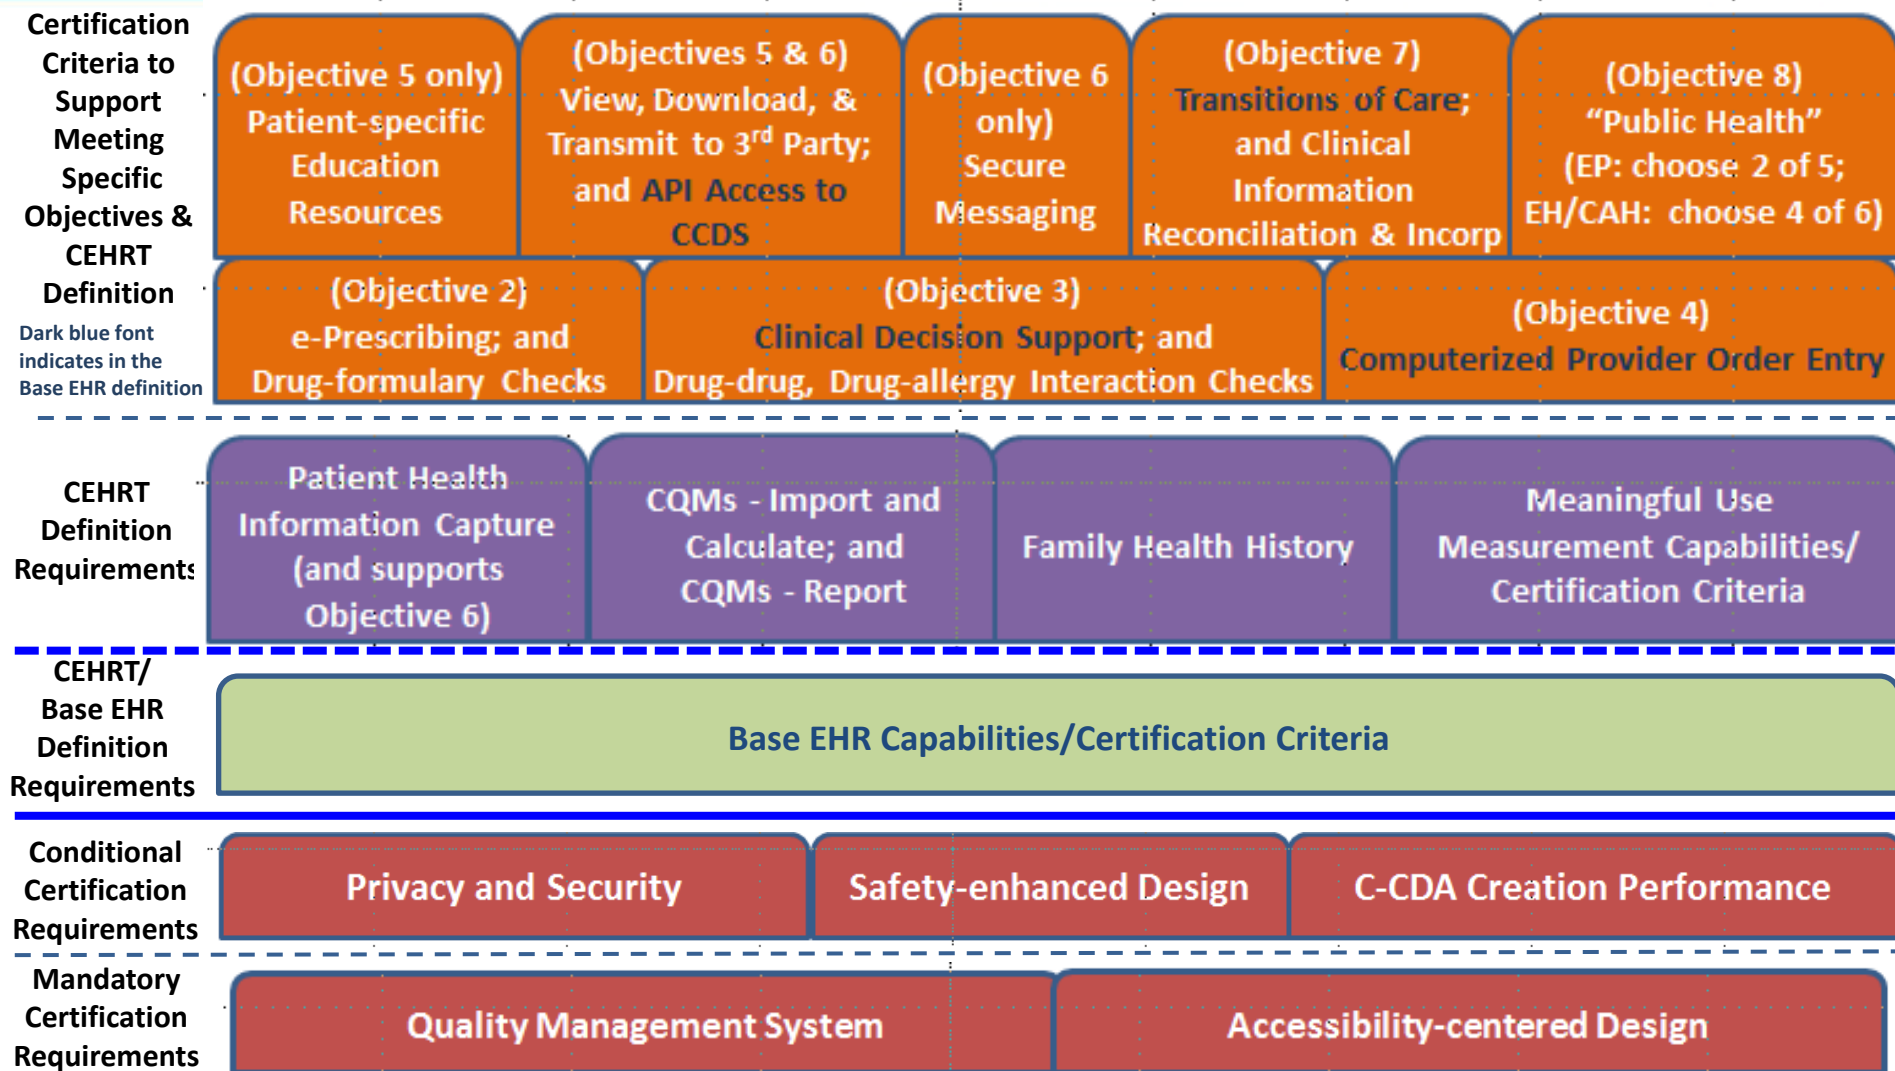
Certification Criteria to Support Meeting Specific Objectives & CEHRT Definition

Dark blue font indicates in the Base EHR definition

(Objective 5 only) Patient-specific Education Resources

(Objectives 5 & 6) View, Download, & Transmit to 3$^{rd}$ Party; and API Access to CCDS

(Objective 6 only) Secure Messaging

(Objective 7) Transitions of Care; and Clinical Information Reconciliation & Incorp

(Objective 8) “Public Health” (EP: choose 2 of 5; EH/CAH: choose 4 of 6)

(Objective 2) e-Prescribing; and Drug-formulary Checks

(Objective 3) Clinical Decision Support; and Drug-drug, Drug-allergy Interaction Checks

(Objective 4) Computerized Provider Order Entry

CEHRT Definition Requirements

Patient Health Information Capture (and supports Objective 6)

CQMs - Import and Calculate; and CQMs - Report

Family Health History

Meaningful Use Measurement Capabilities/ Certification Criteria

CEHRT/ Base EHR Definition Requirements

Base EHR Capabilities/Certification Criteria

Conditional Certification Requirements

Privacy and Security

Safety-enhanced Design

C-CDA Creation Performance

Mandatory Certification Requirements

Quality Management System

Accessibility-centered Design